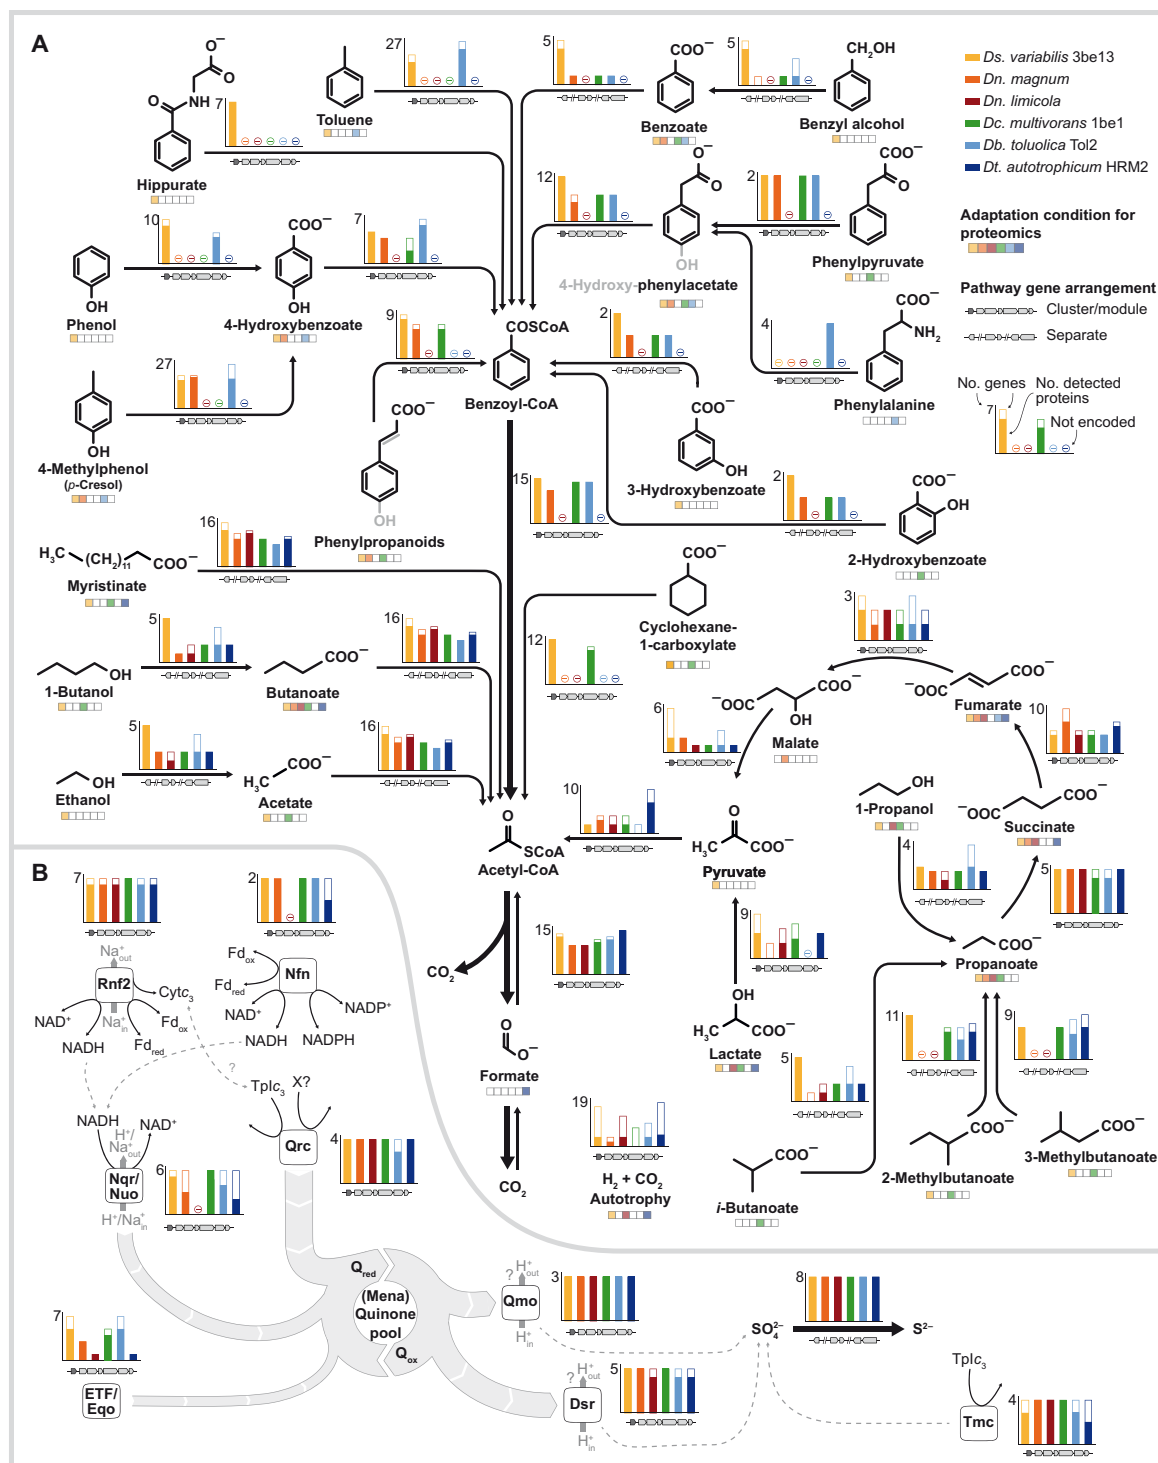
A

Hippurate
Toluene
Benzoate
Benzyl alcohol
Phenylpyruvate
4-Hydroxy-phenylacetate
Phenol
4-Hydroxybenzoate
COSCoA
Benzoyl-CoA
Phenylalanine
4-Methylphenol (p-Cresol)
Phenylpropanoids
3-Hydroxybenzoate
2-Hydroxybenzoate
Myristinate
Cyclohexane-1-carboxylate
1-Butanol
Butanoate
Fumarate
Malate
Ethanol
Acetate
Acetyl-CoA
Pyruvate
1-Propanol
Succinate
Propanoate
Formate
Lactate
$H_2 + CO_2$ Autotrophy
2-Methylbutanoate
3-Methylbutanoate
i-Butanoate
$CO_2$
$CO_2$

27 5 5 7 10 7 12 2 9 2 27 4 7 15 2 16 5 16 12 3 6 10 5 16 10 4 5 15 9 19 11 9 5

Ds. variabilis 3be13
Dn. magnum
Dn. limicola
Dc. multivorans 1be1
Db. toluolica Tol2
Dt. autotrophicum HRM2

Adaptation condition for proteomics

Pathway gene arrangement
Cluster/module
Separate

No. genes
No. detected proteins
Not encoded

B

7 2
$Na^+_{out}$
Rnf2
$Cytc_3$
$Fd_{ox}$
$Fd_{red}$
Nfn
$NAD^+$
$Na^+_{in}$
$Fd_{ox}$
$NADP^+$
NADH
$Fd_{red}$
NADH
NADPH
?
$Tplc_3$
X?
NADH
$H^+/Na^+_{out}$
$NAD^+$
Qrc
4
6
Nqr/Nuo
$H^+/Na^+_{in}$
$Q_{red}$
(Mena) Quinone pool
$Q_{ox}$
? $H^+_{out}$
Qmo
$H^+_{in}$
3
8
$SO_4^{2-}$
$S^{2-}$
7
ETF/Eqo
? $H^+_{out}$
Dsr
$H^+_{in}$
5
$Tplc_3$
Tmc
4